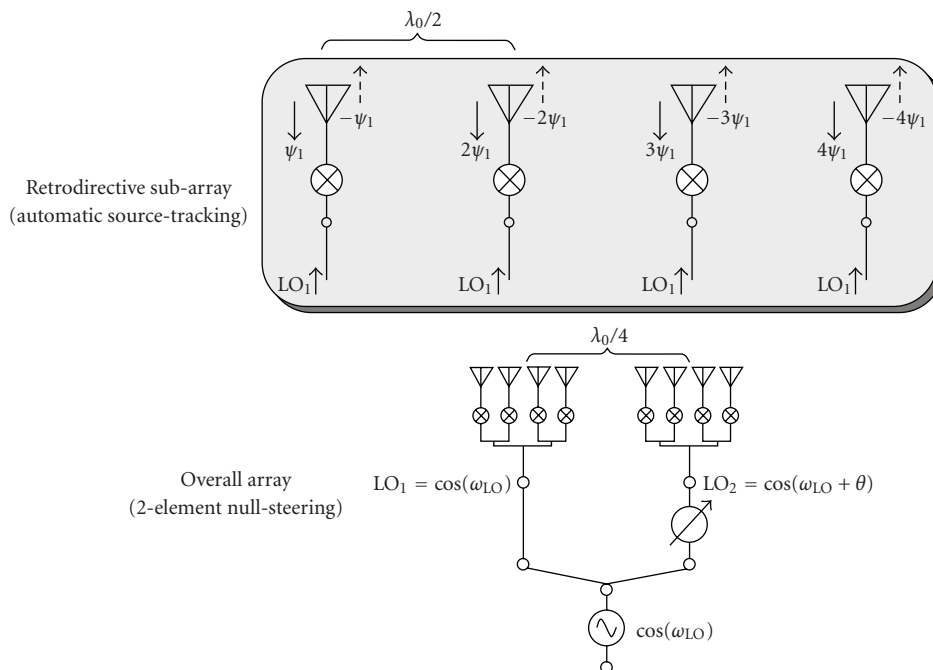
$\lambda_0/2$

$\psi_1$ $-\psi_1$ $2\psi_1$ $-2\psi_1$ $3\psi_1$ $-3\psi_1$ $4\psi_1$ $-4\psi_1$

Retrodirective sub-array
(automatic source-tracking)

$LO_1$ $LO_1$ $LO_1$ $LO_1$

$\lambda_0/4$

Overall array
(2-element null-steering)

$LO_1 = \cos(\omega_{LO})$

$LO_2 = \cos(\omega_{LO} + \theta)$

$\cos(\omega_{LO})$